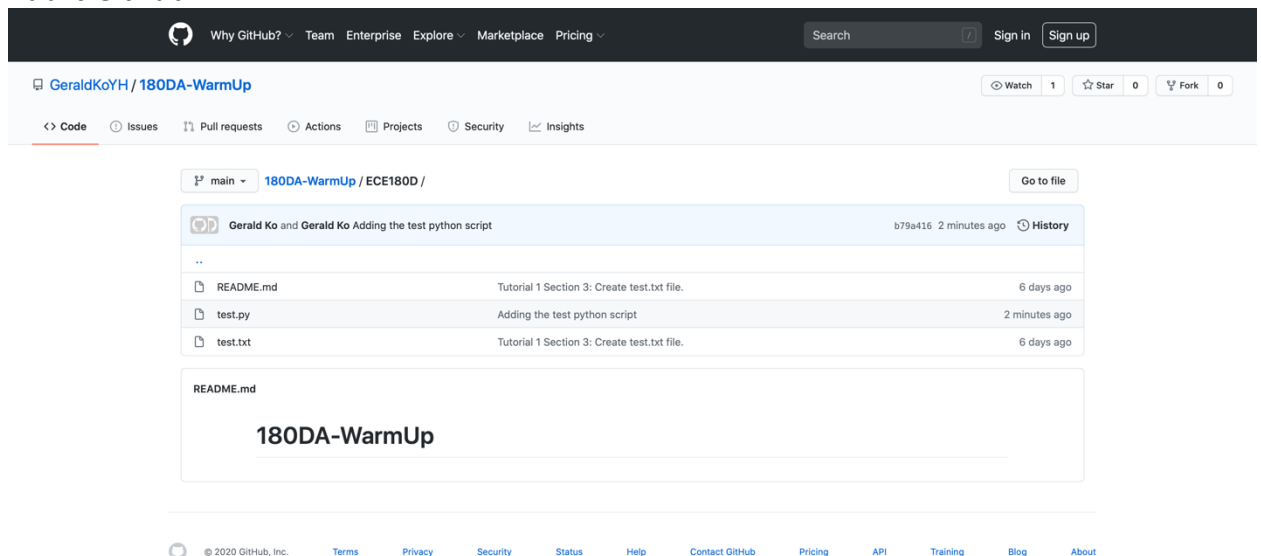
Why GitHub? Team Enterprise Explore Marketplace Pricing

Search /

Sign in Sign up

GeraldKoYH / 180DA-WarmUp

Watch 1 Star 0 Fork 0

<> Code Issues Pull requests Actions Projects Security Insights

main 180DA-WarmUp / ECE180D /

Go to file

Gerald Ko and Gerald Ko Adding the test python script b79a416 2 minutes ago History

..

| | | |
|---|---|---|
| README.md | Tutorial 1 Section 3: Create test.txt file. | 6 days ago |
| test.py | Adding the test python script | 2 minutes ago |
| test.txt | Tutorial 1 Section 3: Create test.txt file. | 6 days ago |

README.md

180DA-WarmUp

© 2020 GitHub, Inc. Terms Privacy Security Status Help Contact GitHub Pricing API Training Blog About